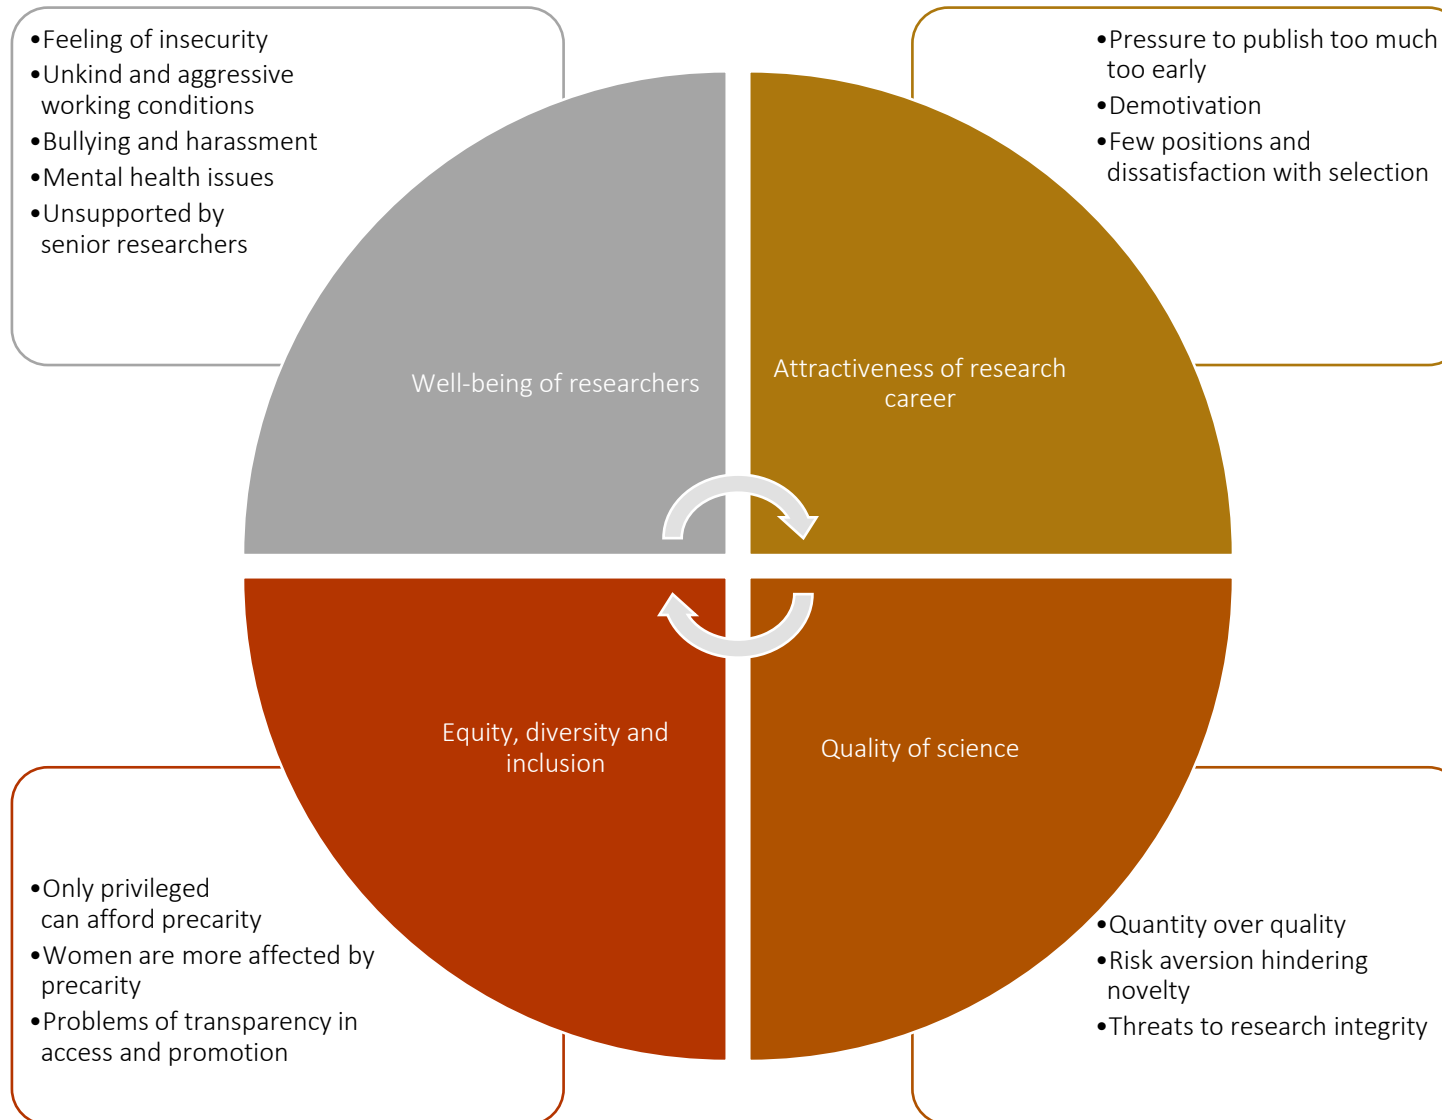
•Feeling of insecurity
•Unkind and aggressive working conditions
•Bullying and harassment
•Mental health issues
•Unsupported by senior researchers

•Pressure to publish too much too early
•Demotivation
•Few positions and dissatisfaction with selection

Well-being of researchers

Attractiveness of research career

Equity, diversity and inclusion

Quality of science

•Only privileged can afford precarity
•Women are more affected by precarity
•Problems of transparency in access and promotion

•Quantity over quality
•Risk aversion hindering novelty
•Threats to research integrity